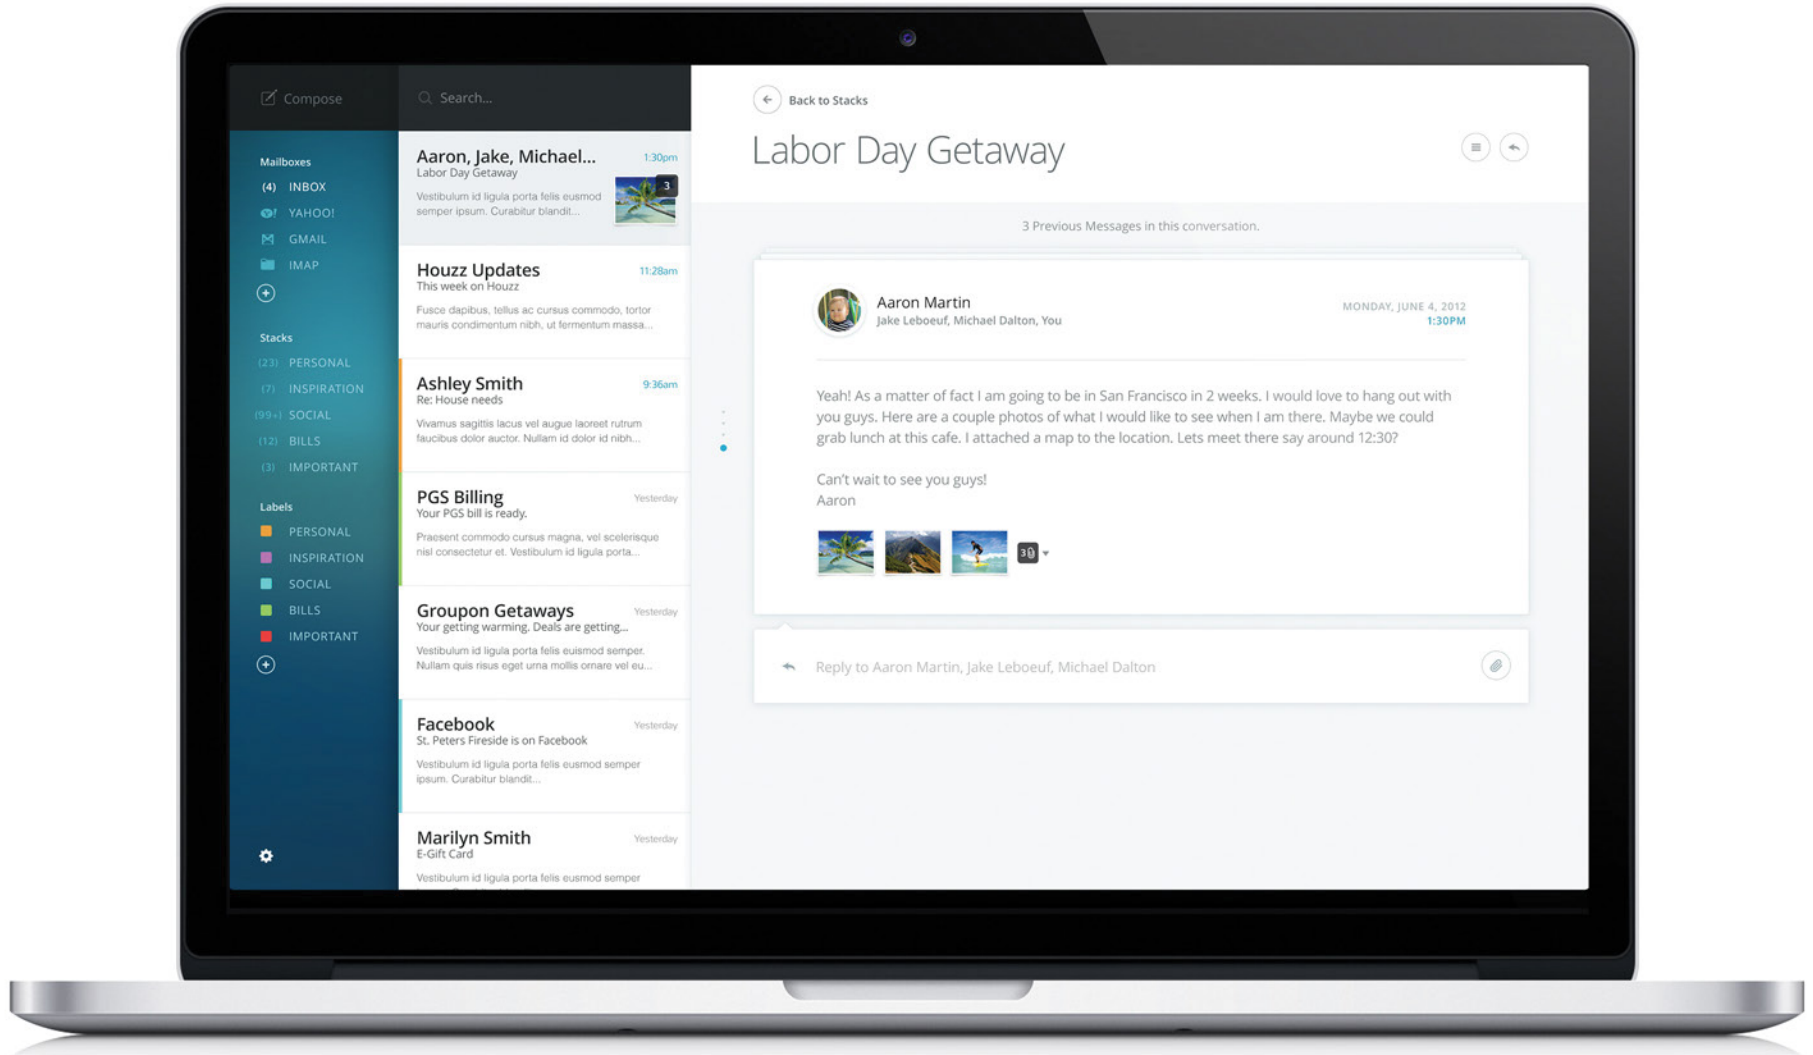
Compose

Search...

Mailboxes
(4) INBOX
YAHOO!
GMAIL
IMAP

Stacks
(23) PERSONAL
(7) INSPIRATION
(99+) SOCIAL
(12) BILLS
(3) IMPORTANT

Labels
PERSONAL
INSPIRATION
SOCIAL
BILLS
IMPORTANT

Aaron, Jake, Michael... 1:30pm
Labor Day Getaway
Vestibulum id ligula porta felis eusmod semper ipsum. Curabitur blandit...
3

Houzz Updates 11:28am
This week on Houzz
Fusce dapibus, tellus ac cursus commodo, tortor mauris condimentum nibh, ut fermentum massa...

Ashley Smith 9:36am
Re: House needs
Vivamus sagittis lacus vel augue laoreet rutrum faucibus dolor auctor. Nullam id dolor id nibh...

PGS Billing Yesterday
Your PGS bill is ready.
Praesent commodo cursus magna, vel scelerisque nisl consectetur et. Vestibulum id ligula porta...

Groupon Getaways Yesterday
Your getting warming. Deals are getting...
Vestibulum id ligula porta felis eusmod semper. Nullam quis risus eget urna mollis ornare vel eu...

Facebook Yesterday
St. Peters Fireside is on Facebook
Vestibulum id ligula porta felis eusmod semper ipsum. Curabitur blandit...

Marilyn Smith Yesterday
E-Gift Card
Vestibulum id ligula porta felis eusmod semper

Back to Stacks

Labor Day Getaway

3 Previous Messages in this conversation.

Aaron Martin
Jake Leboeuf, Michael Dalton, You
MONDAY, JUNE 4, 2012
1:30PM

Yeah! As a matter of fact I am going to be in San Francisco in 2 weeks. I would love to hang out with you guys. Here are a couple photos of what I would like to see when I am there. Maybe we could grab lunch at this cafe. I attached a map to the location. Lets meet there say around 12:30?

Can't wait to see you guys!
Aaron

30

Reply to Aaron Martin, Jake Leboeuf, Michael Dalton